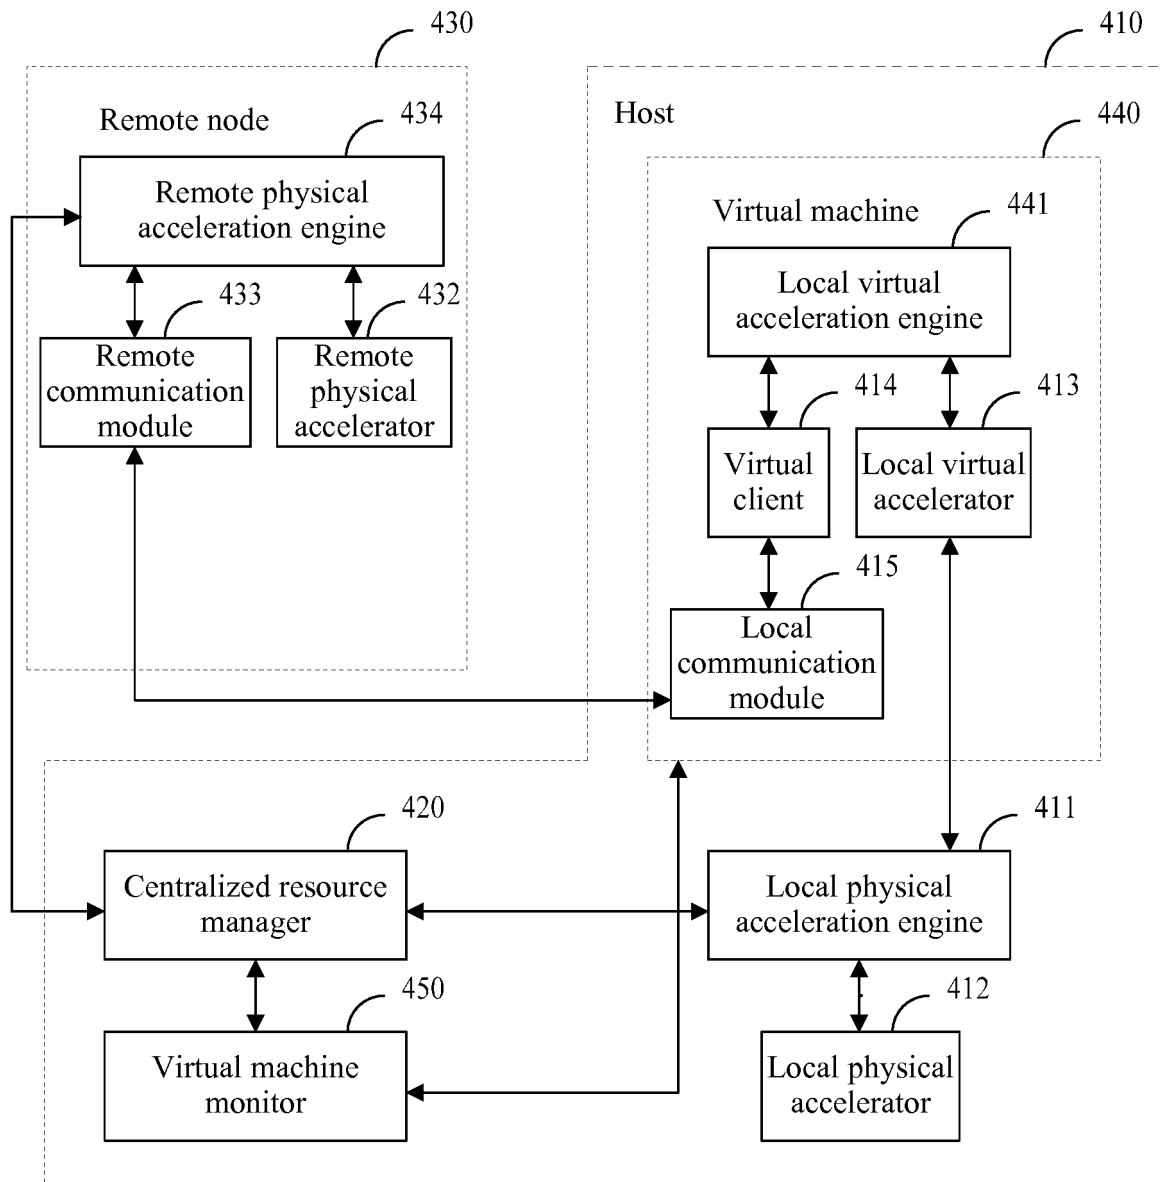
430

410

Remote node

434

Host

440

Remote physical acceleration engine

Virtual machine

441

Local virtual acceleration engine

433

432

Remote communication module

Remote physical accelerator

414

413

Virtual client

Local virtual accelerator

415

Local communication module

420

411

Centralized resource manager

Local physical acceleration engine

450

412

Virtual machine monitor

Local physical accelerator